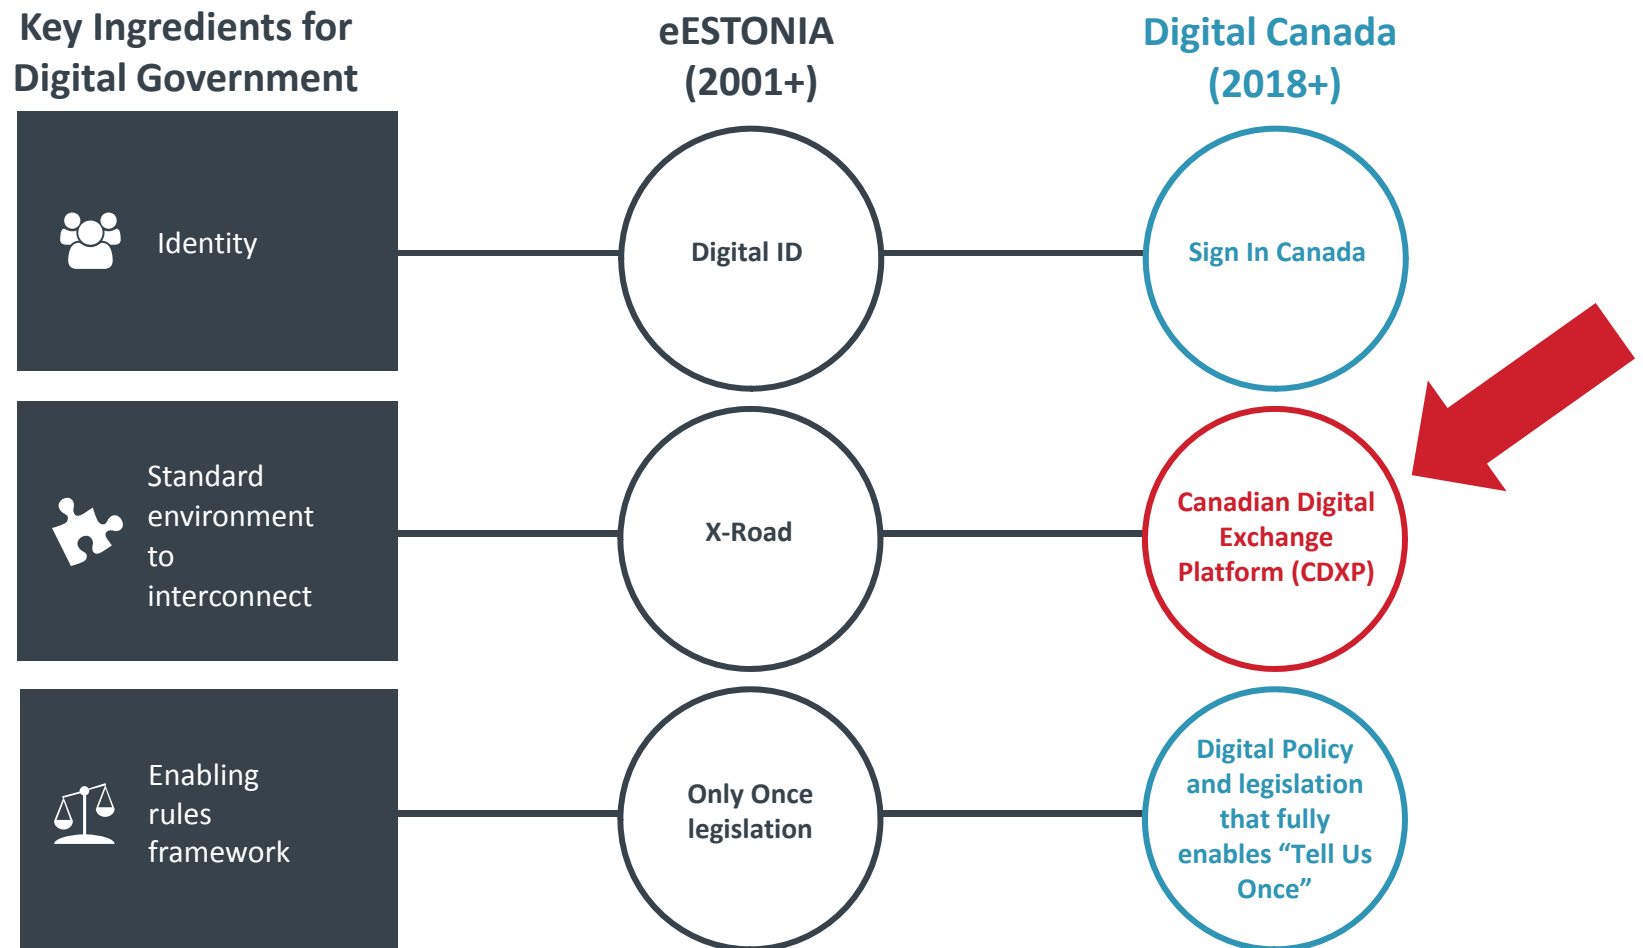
Key Ingredients for Digital Government

eESTONIA (2001+)

Digital Canada (2018+)

Identity

Digital ID

Sign In Canada

Standard environment to interconnect

X-Road

Canadian Digital Exchange Platform (CDXP)

Enabling rules framework

Only Once legislation

Digital Policy and legislation that fully enables "Tell Us Once"